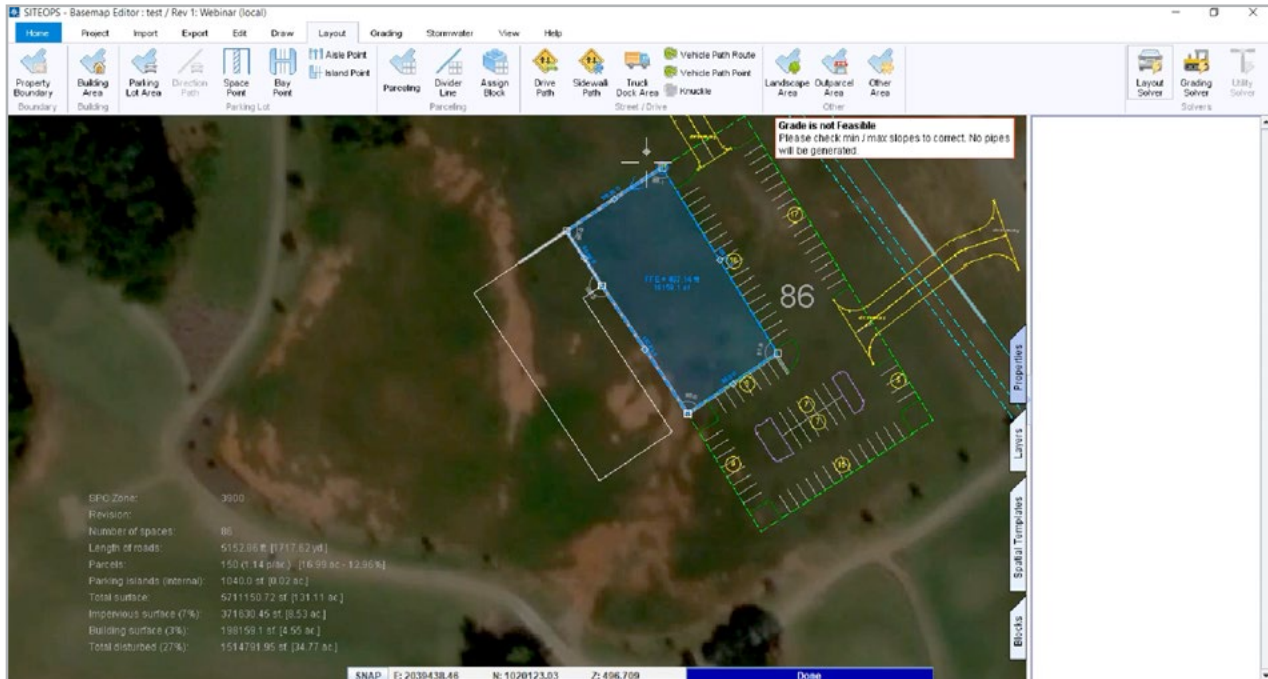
SITEOPS - Basemap Editor : test / Rev 1: Webinar (local)

Home Project Import Export Edit Draw Layout Grading Stormwater View Help

Property Boundary
Boundary
Building Area
Building
Parking Lot Area
Direction Path
Space Point
Bay Point
Aisle Point
Island Point
Parking Lot
Parceling
Divider Line
Assign Block
Parceling
Drive Path
Sidewalk Path
Truck Dock Area
Vehicle Path Route
Vehicle Path Point
Knuckle
Street / Drive
Landscape Area
Outparcel Area
Other Area
Other
Layout Solver
Grading Solver
Utility Solver
Solvers

Grade is not Feasible
Please check min / max slopes to correct. No pipes will be generated.

86

Properties
Layers
Spatial Templates
Blocks

SPO Zone: 3900
Revision:
Number of spaces: 86
Length of roads: 5152.86 ft [1717.62 yd]
Parcels: 150 (1.14 p/ac) [16.99 ac - 12.96%]
Parking islands (internal): 1040.0 sf [0.02 ac]
Total surface: 5711150.72 sf [131.11 ac]
Impervious surface (7%): 371630.45 sf [8.53 ac]
Building surface (3%): 198159.1 sf [4.55 ac]
Total disturbed (27%): 1514791.95 sf [34.77 ac]

SNAP E: 2039438.46 N: 1020123.03 Z: 496.709 Done